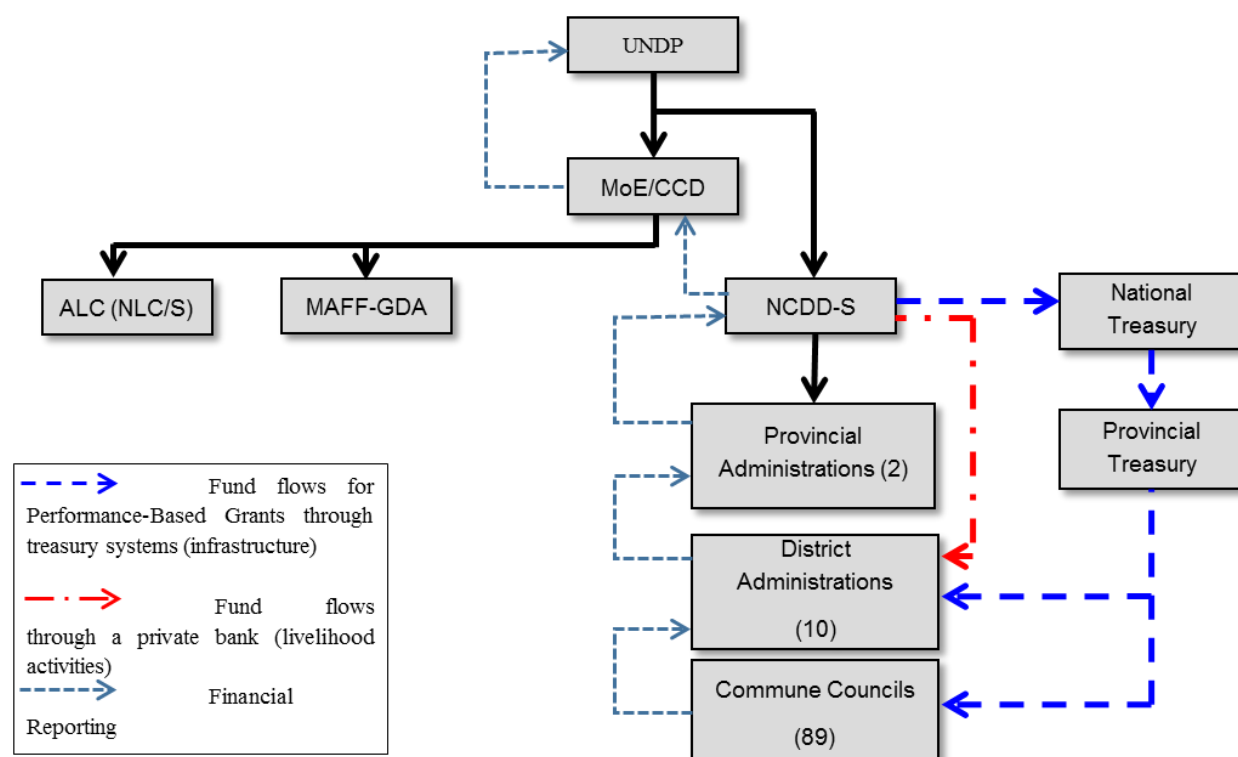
UNDP

MoE/CCD

ALC (NLC/S)

MAFF-GDA

NCDD-S

National Treasury

Provincial Administrations (2)

Provincial Treasury

District Administrations (10)

Commune Councils (89)

Fund flows for Performance-Based Grants through treasury systems (infrastructure)

Fund flows through a private bank (livelihood activities)

Financial Reporting